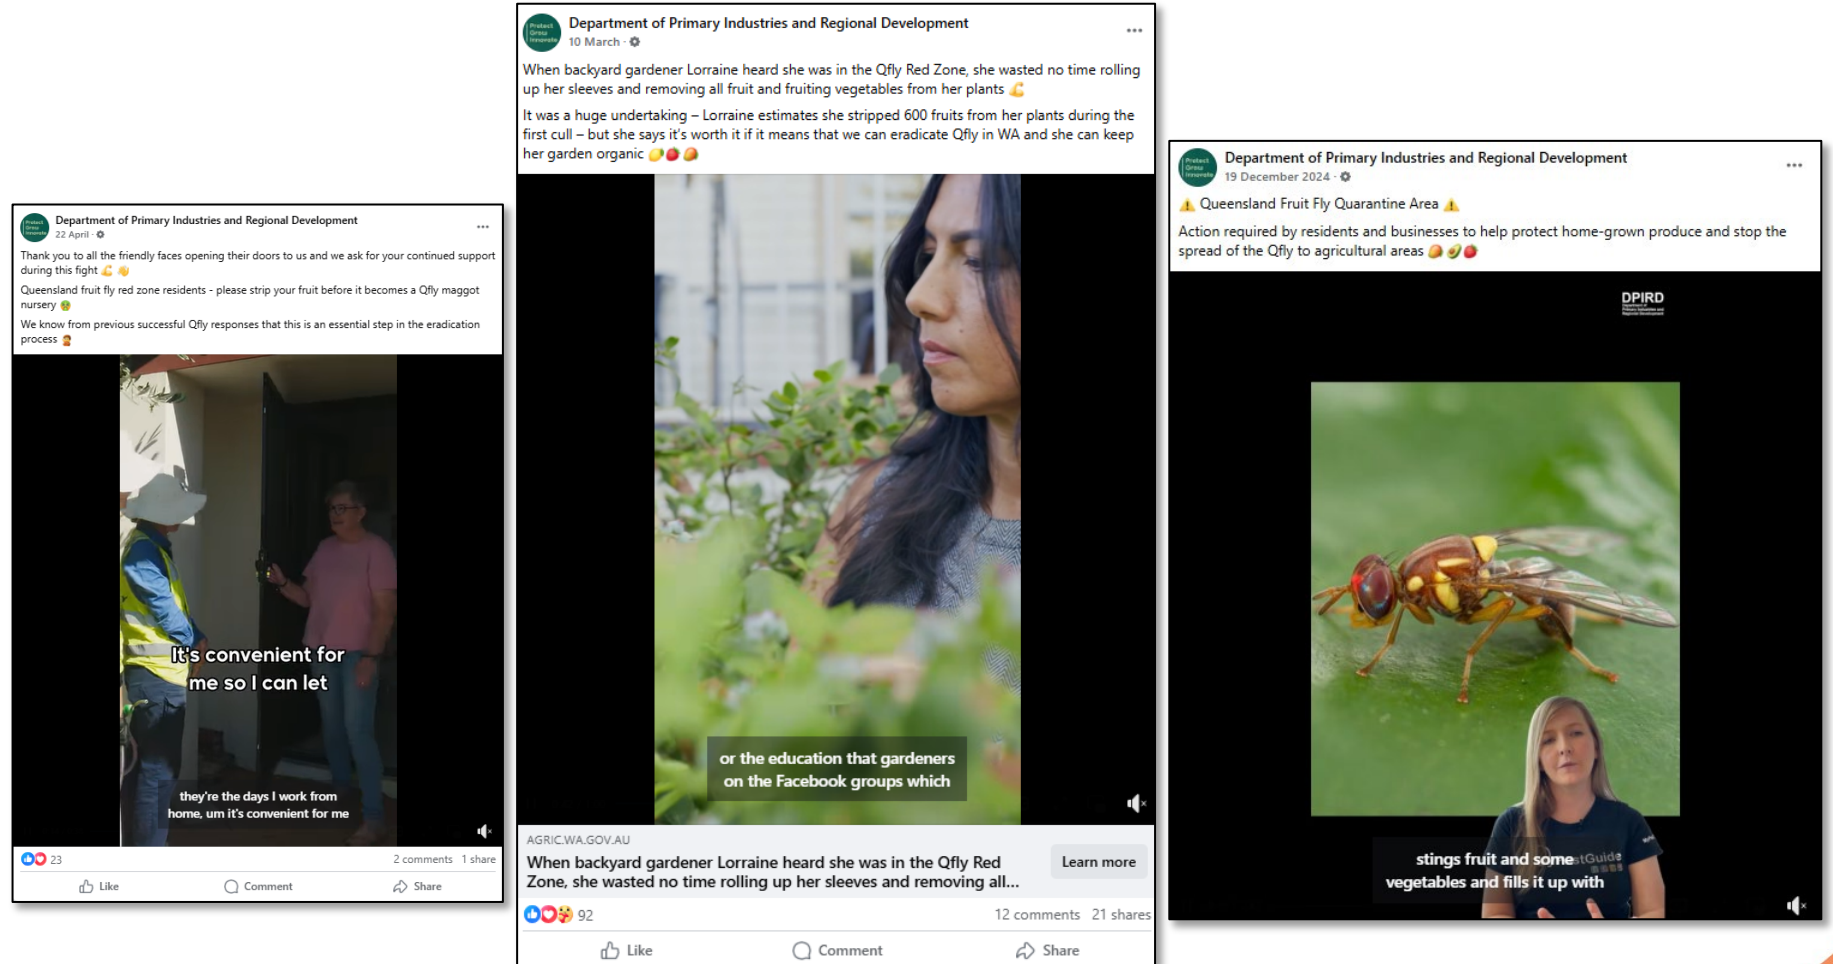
Department of Primary Industries and Regional Development
22 April ·

Thank you to all the friendly faces opening their doors to us and we ask for your continued support during this fight 💪👋

Queensland fruit fly red zone residents - please strip your fruit before it becomes a Qfly maggot nursery 🤢

We know from previous successful Qfly responses that this is an essential step in the eradication process

It's convenient for me so I can let

they're the days I work from home, um it's convenient for me

23

2 comments 1 share

Like Comment Share

Department of Primary Industries and Regional Development
10 March ·

When backyard gardener Lorraine heard she was in the Qfly Red Zone, she wasted no time rolling up her sleeves and removing all fruit and fruiting vegetables from her plants 💪

It was a huge undertaking – Lorraine estimates she stripped 600 fruits from her plants during the first cull – but she says it's worth it if it means that we can eradicate Qfly in WA and she can keep her garden organic 🍋🍅🥭

or the education that gardeners on the Facebook groups which

AGRIC.WA.GOV.AU
When backyard gardener Lorraine heard she was in the Qfly Red Zone, she wasted no time rolling up her sleeves and removing all...

Learn more

92

12 comments 21 shares

Like Comment Share

Department of Primary Industries and Regional Development
19 December 2024 ·

⚠️ Queensland Fruit Fly Quarantine Area ⚠️

Action required by residents and businesses to help protect home-grown produce and stop the spread of the Qfly to agricultural areas 🥭🥝🍅

DPIRD

stings fruit and some vegetables and fills it up with